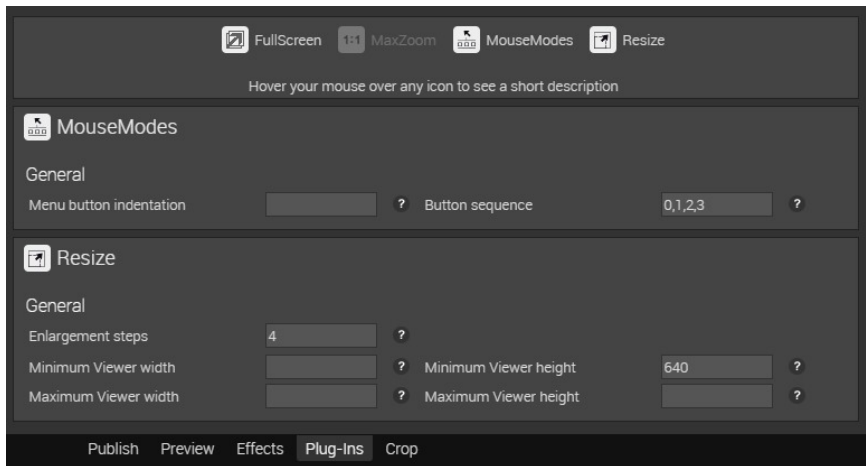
FullScreen 1:1 MaxZoom MouseModes Resize

Hover your mouse over any icon to see a short description

MouseModes

General

Menu button indentation ? Button sequence 0,1,2,3 ?

Resize

General

Enlargement steps 4 ?

Minimum Viewer width ? Minimum Viewer height 640 ?

Maximum Viewer width ? Maximum Viewer height ?

Publish Preview Effects Plug-Ins Crop